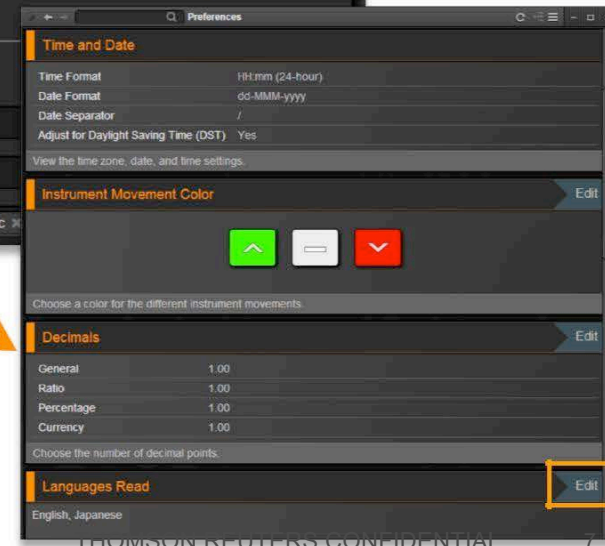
Preferences

Time and Date

| | |
|---|---|
| Time Format | HH:mm (24-hour) |
| Date Format | dd-MMM-yyyy |
| Date Separator | / |
| Adjust for Daylight Saving Time (DST) | Yes |

View the time zone, date, and time settings.

Instrument Movement Color
Edit

Choose a color for the different instrument movements.

Decimals
Edit

| | |
|---|---|
| General | 1.00 |
| Ratio | 1.00 |
| Percentage | 1.00 |
| Currency | 1.00 |

Choose the number of decimal points.

Languages Read
Edit

English, Japanese

THOMSON REUTERS CONFIDENTIAL
7